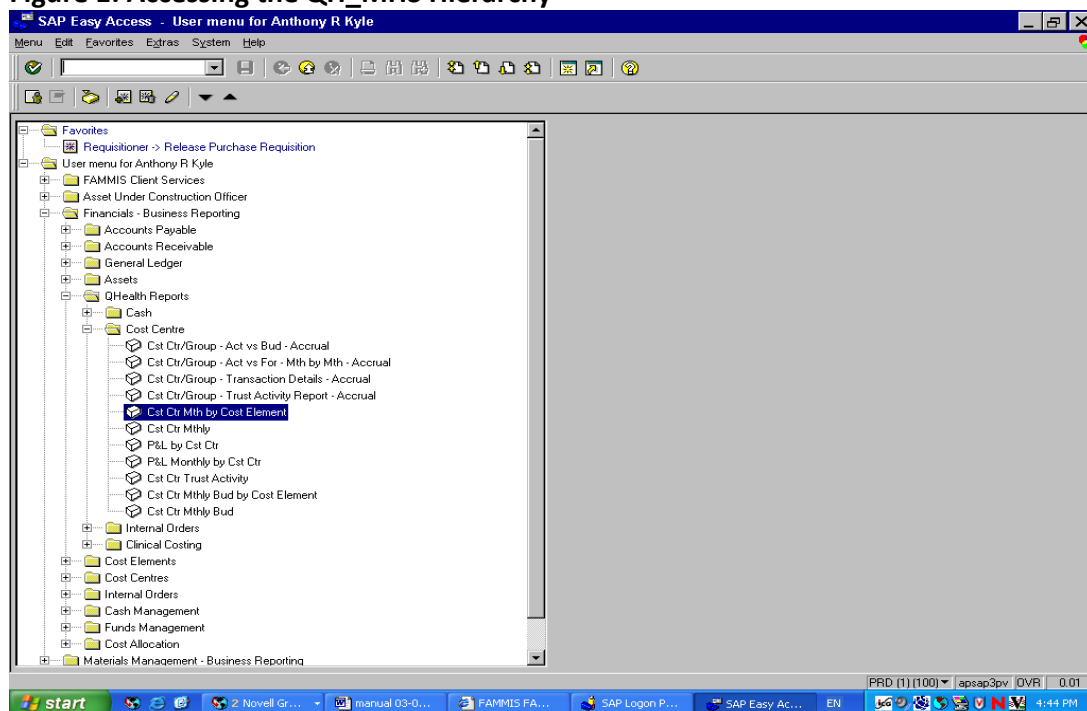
Figure 1: Accessing the QH_WMJ Hierarchy

SAP Easy Access - User menu for Anthony R Kyle

Menu Edit Favorites Extras System Help

Favorites
Requisitioner -> Release Purchase Requisition
User menu for Anthony R Kyle
FAMMIS Client Services
Asset Under Construction Officer
Financials - Business Reporting
Accounts Payable
Accounts Receivable
General Ledger
Assets
QHealth Reports
Cash
Cost Centre
Cst Ctr/Group - Act vs Bud - Accrual
Cst Ctr/Group - Act vs For - Mth by Mth - Accrual
Cst Ctr/Group - Transaction Details - Accrual
Cst Ctr/Group - Trust Activity Report - Accrual
Cst Ctr Mth by Cost Element
Cst Ctr Mthly
P&L by Cst Ctr
P&L Monthly by Cst Ctr
Cst Ctr Trust Activity
Cst Ctr Mthly Bud by Cost Element
Cst Ctr Mthly Bud
Internal Orders
Clinical Costing
Cost Elements
Cost Centres
Internal Orders
Cash Management
Funds Management
Cost Allocation
Materials Management - Business Reporting

PRD (1) (100) apsap3pv OVR 0.01

start 2 Novell Gr... manual 03-0... FAMMIS FA... SAP Logon P... SAP Easy Ac... EN 4:44 PM